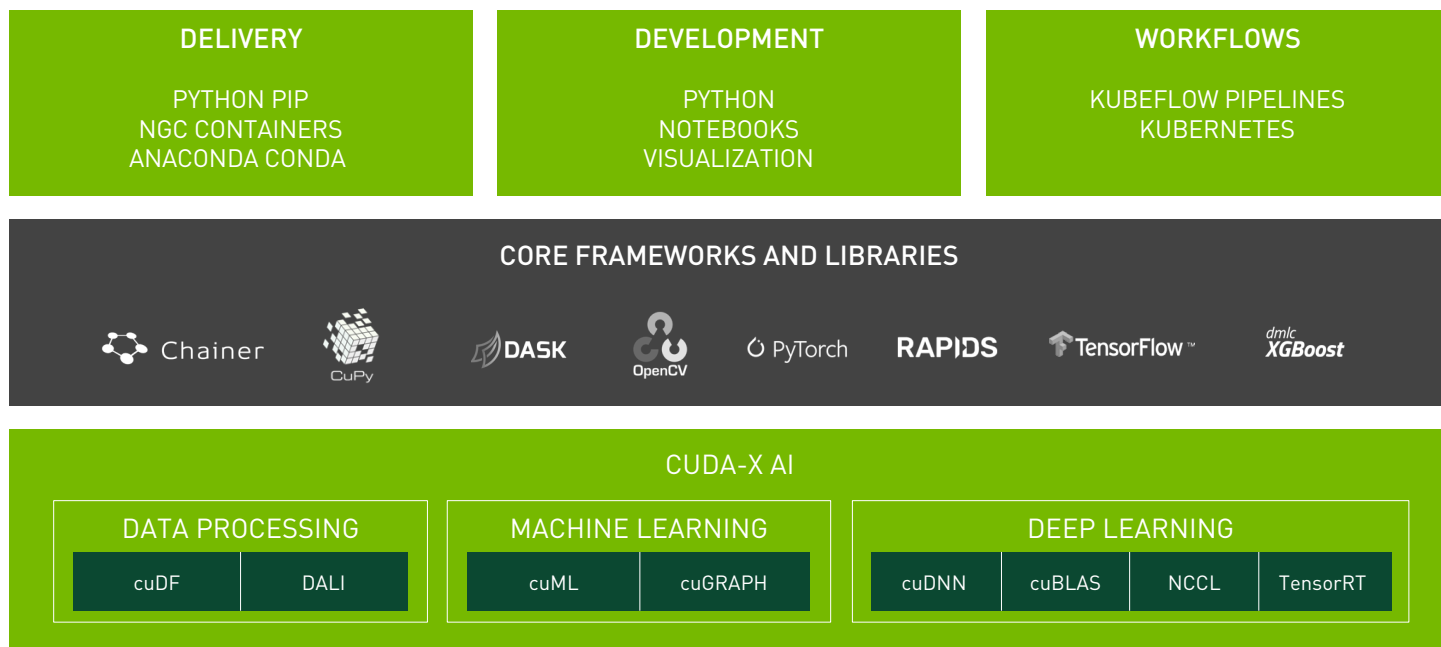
DELIVERY

PYTHON PIP
NGC CONTAINERS
ANACONDA CONDA

DEVELOPMENT

PYTHON
NOTEBOOKS
VISUALIZATION

WORKFLOWS

KUBEFLOW PIPELINES
KUBERNETES

CORE FRAMEWORKS AND LIBRARIES

Chainer CuPy DASK OpenCV PyTorch RAPIDS TensorFlow™ dmlc XGBoost

CUDA-X AI

DATA PROCESSING

| cuDF | DALI |
|---|---|

MACHINE LEARNING

| cuML | cuGRAPH |
|---|---|

DEEP LEARNING

| cuDNN | cuBLAS | NCCL | TensorRT |
|---|---|---|---|